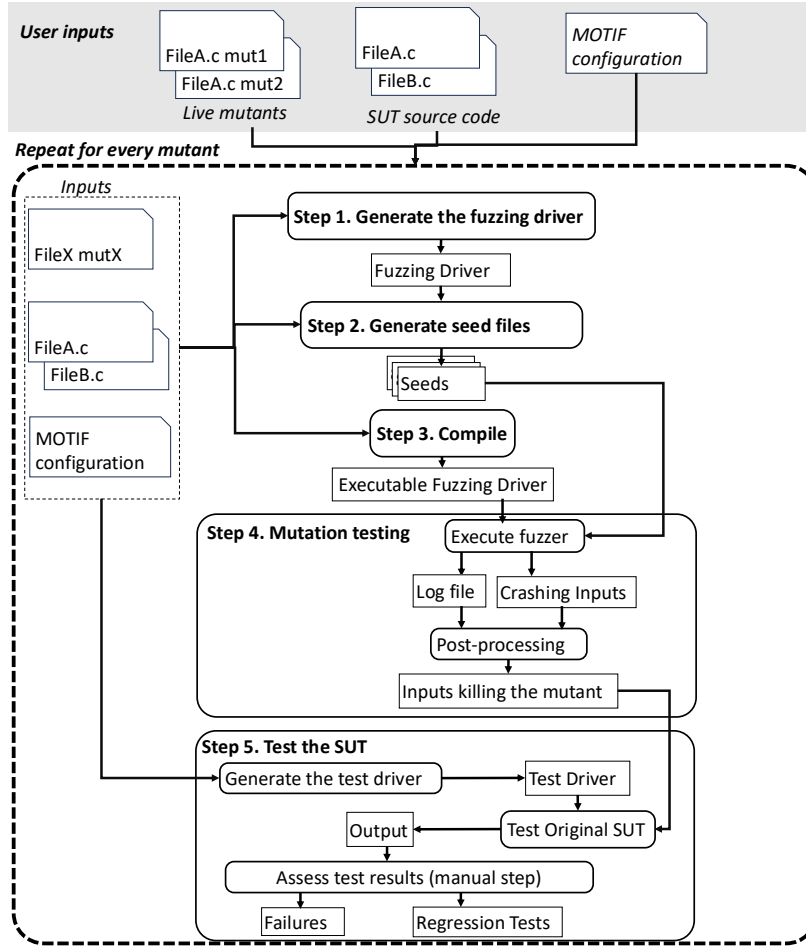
User inputs

FileA.c mut1

FileA.c mut2

Live mutants

FileA.c

FileB.c

SUT source code

MOTIF configuration

Repeat for every mutant

Inputs

FileX mutX

FileA.c

FileB.c

MOTIF configuration

Step 1. Generate the fuzzing driver

Fuzzing Driver

Step 2. Generate seed files

Seeds

Step 3. Compile

Executable Fuzzing Driver

Step 4. Mutation testing

Execute fuzzer

Log file

Crashing Inputs

Post-processing

Inputs killing the mutant

Step 5. Test the SUT

Generate the test driver

Test Driver

Output

Test Original SUT

Assess test results (manual step)

Failures

Regression Tests